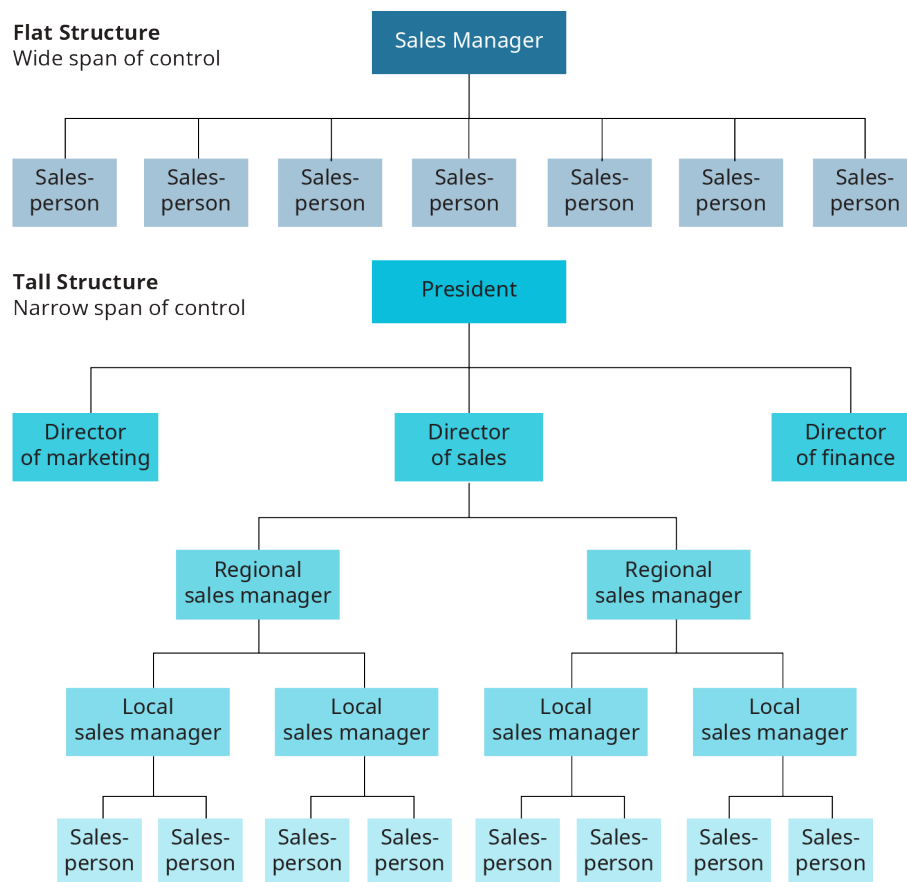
Flat Structure
Wide span of control

Sales Manager

Salesperson

Salesperson

Salesperson

Salesperson

Salesperson

Salesperson

Salesperson

Tall Structure
Narrow span of control

President

Director of marketing

Director of sales

Director of finance

Regional sales manager

Regional sales manager

Local sales manager

Local sales manager

Local sales manager

Local sales manager

Salesperson

Salesperson

Salesperson

Salesperson

Salesperson

Salesperson

Salesperson

Salesperson